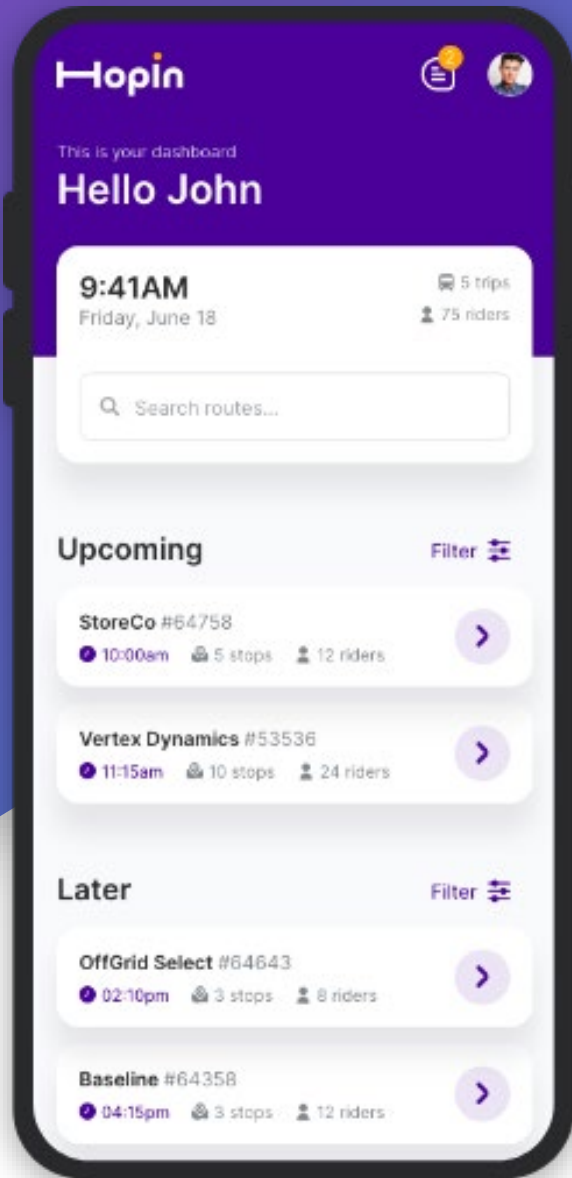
Hopin

2

This is your dashboard
Hello John

9:41AM
Friday, June 18

5 trips
75 riders

Search routes...

Upcoming
Filter

StoreCo #64758
10:00am 5 stops 12 riders

Vertex Dynamics #53536
11:15am 10 stops 24 riders

Later
Filter

OffGrid Select #64643
02:10pm 3 stops 8 riders

Baseline #64358
04:15pm 3 stops 12 riders